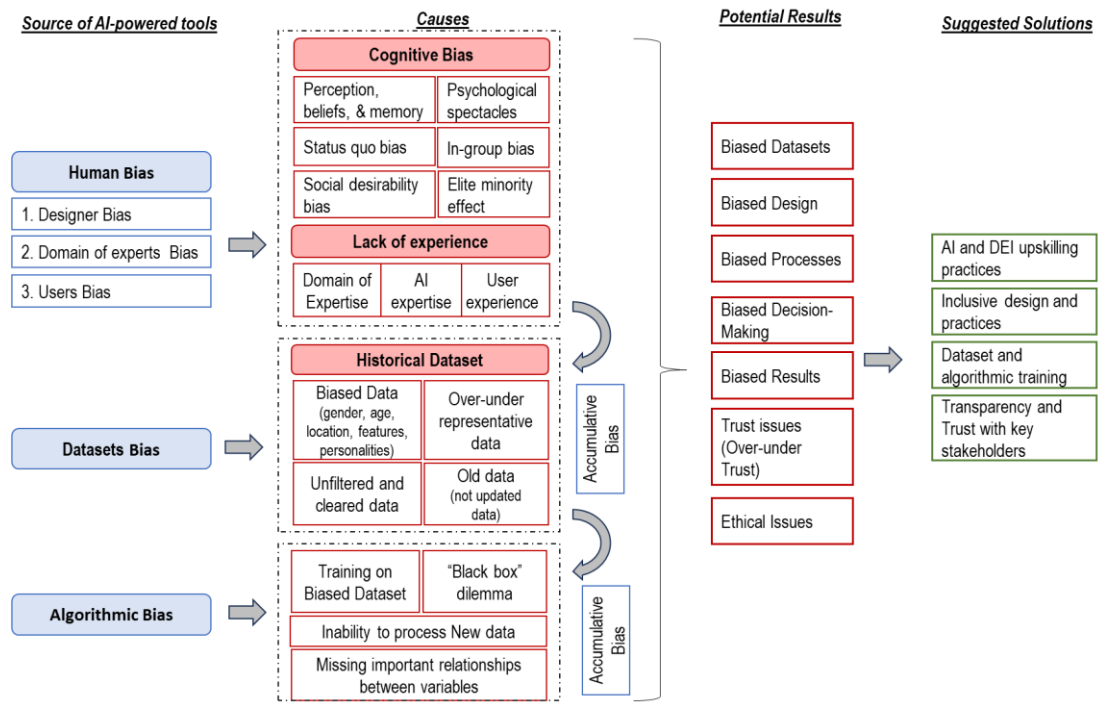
Source of AI-powered tools

Causes

Potential Results

Suggested Solutions

Human Bias

1. Designer Bias

2. Domain of experts Bias

3. Users Bias

Cognitive Bias

Perception, beliefs, & memory

Psychological spectacles

Status quo bias

In-group bias

Social desirability bias

Elite minority effect

Lack of experience

Domain of Expertise

AI expertise

User experience

Datasets Bias

Historical Dataset

Biased Data (gender, age, location, features, personalities)

Over-under representative data

Unfiltered and cleared data

Old data (not updated data)

Accumulative Bias

Algorithmic Bias

Training on Biased Dataset

"Black box" dilemma

Inability to process New data

Missing important relationships between variables

Accumulative Bias

Biased Datasets

Biased Design

Biased Processes

Biased Decision-Making

Biased Results

Trust issues (Over-under Trust)

Ethical Issues

AI and DEI upskilling practices

Inclusive design and practices

Dataset and algorithmic training

Transparency and Trust with key stakeholders